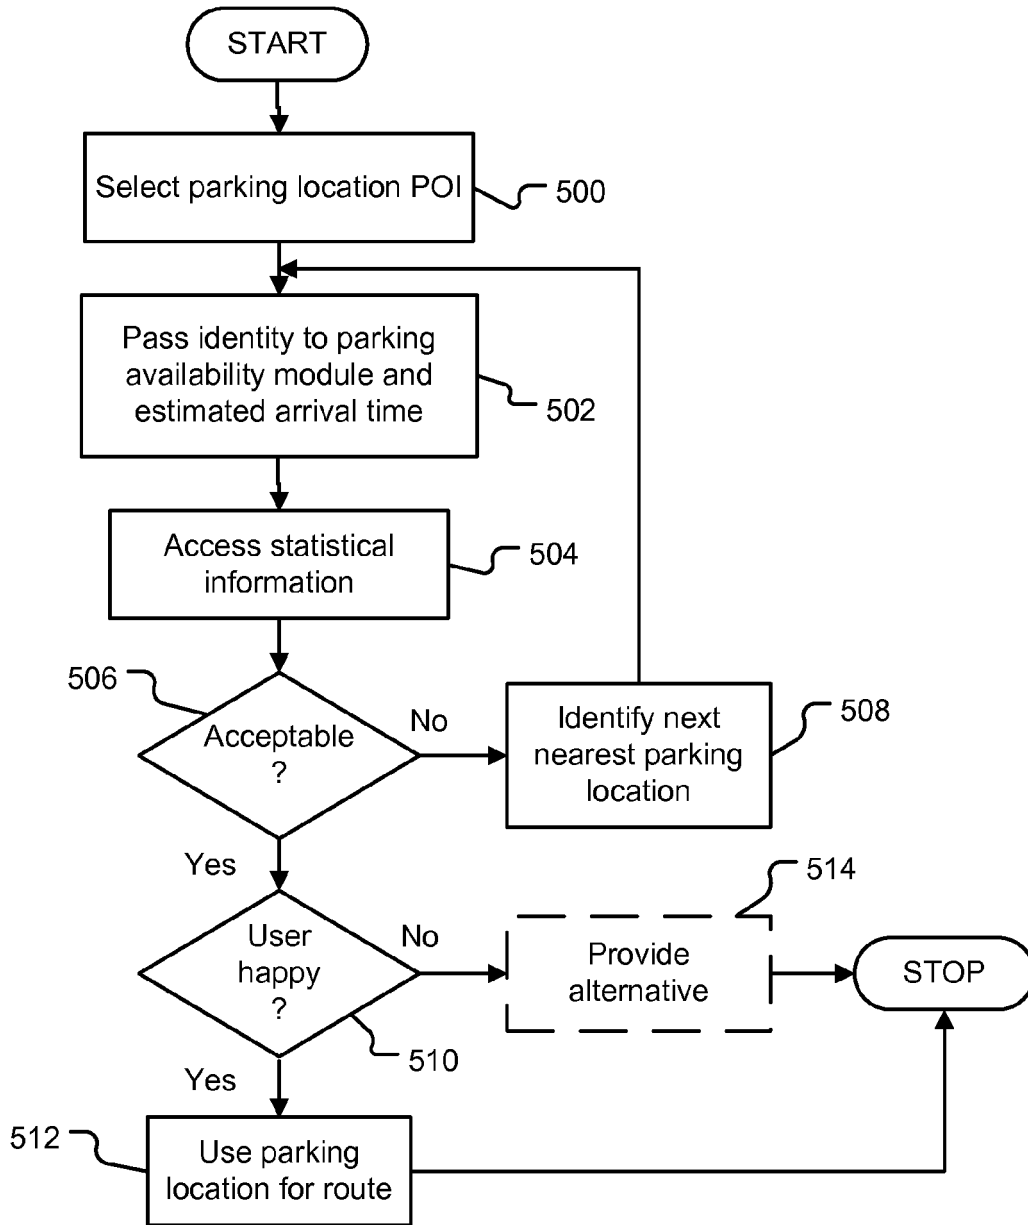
START

Select parking location POI

500

Pass identity to parking availability module and estimated arrival time

502

Access statistical information

504

506

Acceptable ?

No

Identify next nearest parking location

508

Yes

514

User happy ?

No

Provide alternative

STOP

510

Yes

512

Use parking location for route